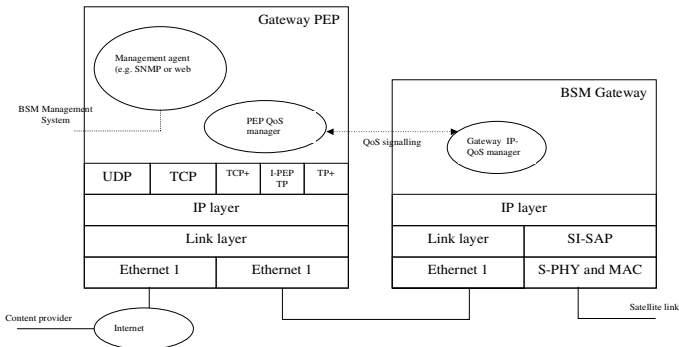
Gateway PEP

Management agent (e.g. SNMP or web

BSM Management System

PEP QoS manager

QoS signalling

BSM Gateway

Gateway IP-QoS manager

UDP

TCP

TCP+

I-PEP TP

TP+

IP layer

Link layer

Ethernet 1

Ethernet 1

IP layer

Link layer

SI-SAP

Ethernet 1

S-PHY and MAC

Content provider

Internet

Satellite link